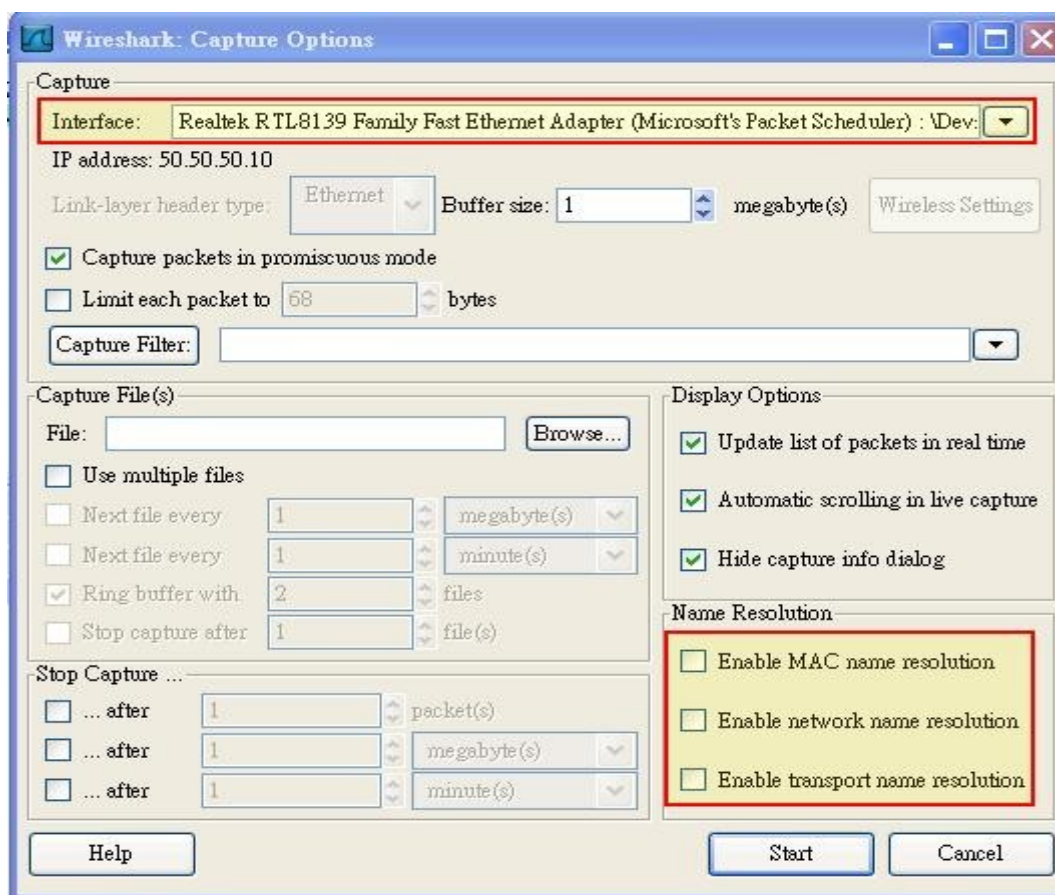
Wireshark: Capture Options

Capture

Interface: Realtek RTL8139 Family Fast Ethernet Adapter (Microsoft's Packet Scheduler) : \Dev:

IP address: 50.50.50.10

Link-layer header type: Ethernet Buffer size: 1 megabyte(s) Wireless Settings

Capture packets in promiscuous mode

Limit each packet to 68 bytes

Capture Filter:

Capture File(s)

File: Browse...

Use multiple files

Next file every 1 megabyte(s)

Next file every 1 minute(s)

Ring buffer with 2 files

Stop capture after 1 file(s)

Display Options

Update list of packets in real time

Automatic scrolling in live capture

Hide capture info dialog

Name Resolution

Enable MAC name resolution

Enable network name resolution

Enable transport name resolution

Stop Capture ...

... after 1 packet(s)

... after 1 megabyte(s)

... after 1 minute(s)

Help

Start

Cancel